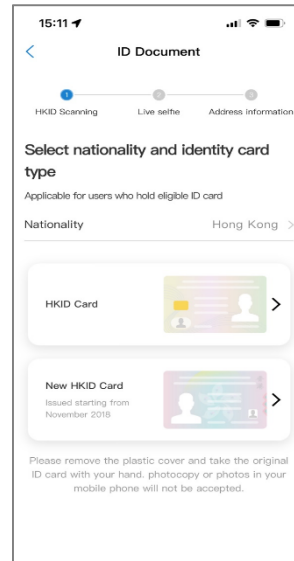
15:11

ID Document

1 HKID Scanning
2 Live selfie
3 Address information

Select nationality and identity card type

Applicable for users who hold eligible ID card

Nationality Hong Kong

HKID Card

New HKID Card
Issued starting from November 2018

Please remove the plastic cover and take the original ID card with your hand, photocopy or photos in your mobile phone will not be accepted.